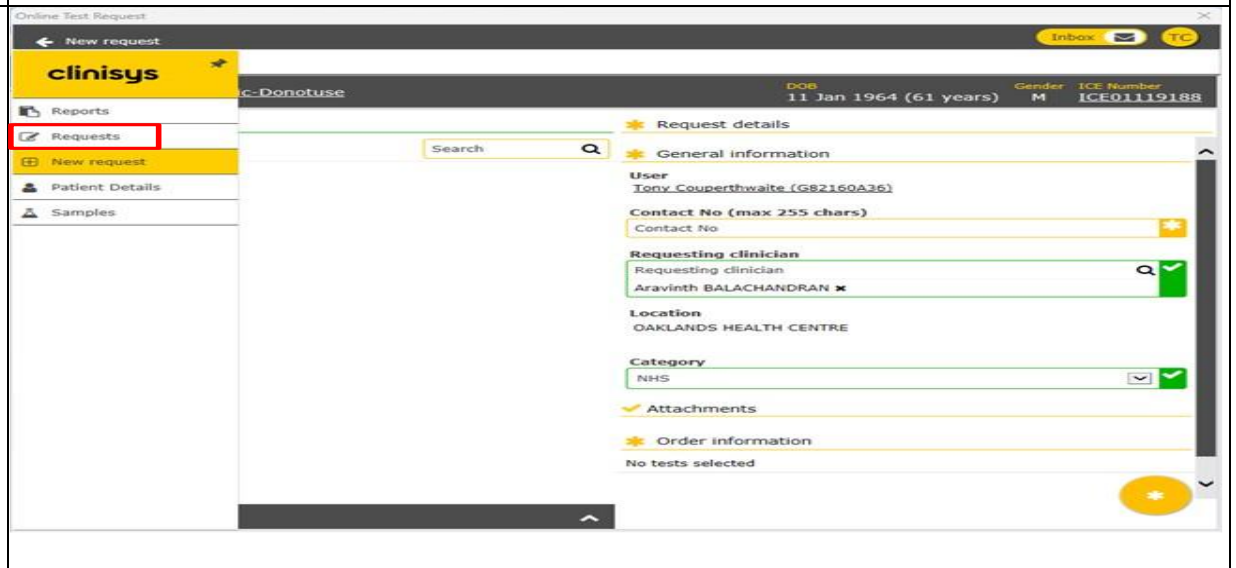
Online Test Request

New request

Inbox TC

clinisys

c-Donotuse

DOB
11 Jan 1964 (61 years)

Gender
M

ICE Number
ICE01119188

Reports
Requests
New request
Patient Details
Samples

Search

Request details

General information

User
Tony Couperthwaite (G82160A36)

Contact No (max 255 chars)
Contact No

Requesting clinician
Requesting clinician
Aravinth BALACHANDRAN

Location
OAKLANDS HEALTH CENTRE

Category
NHS

Attachments

Order information
No tests selected